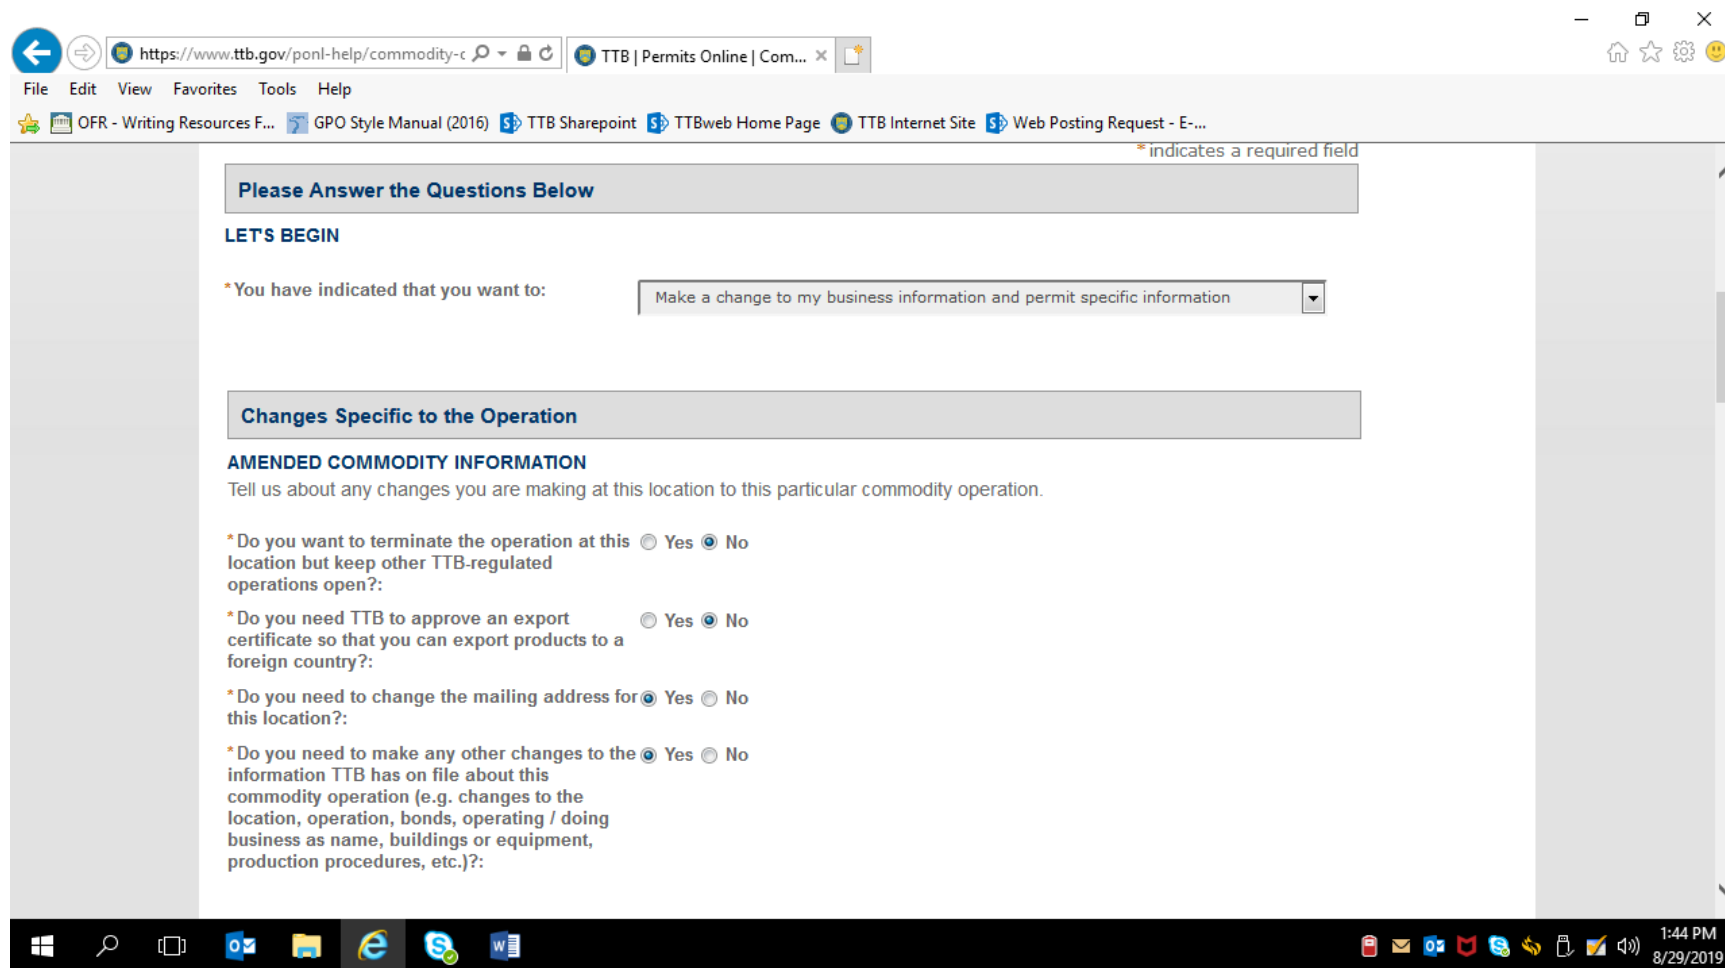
https://www.ttb.gov/ponl-help/commodity-c

TTB | Permits Online | Com...

File Edit View Favorites Tools Help

OFR - Writing Resources F... GPO Style Manual (2016) TTB Sharepoint TTBweb Home Page TTB Internet Site Web Posting Request - E-...

* indicates a required field

Please Answer the Questions Below

LET'S BEGIN

*You have indicated that you want to: Make a change to my business information and permit specific information

Changes Specific to the Operation

AMENDED COMMODITY INFORMATION

Tell us about any changes you are making at this location to this particular commodity operation.

*Do you want to terminate the operation at this location but keep other TTB-regulated operations open?: Yes No

*Do you need TTB to approve an export certificate so that you can export products to a foreign country?: Yes No

*Do you need to change the mailing address for this location?: Yes No

*Do you need to make any other changes to the information TTB has on file about this commodity operation (e.g. changes to the location, operation, bonds, operating / doing business as name, buildings or equipment, production procedures, etc.)?: Yes No

1:44 PM
8/29/2019